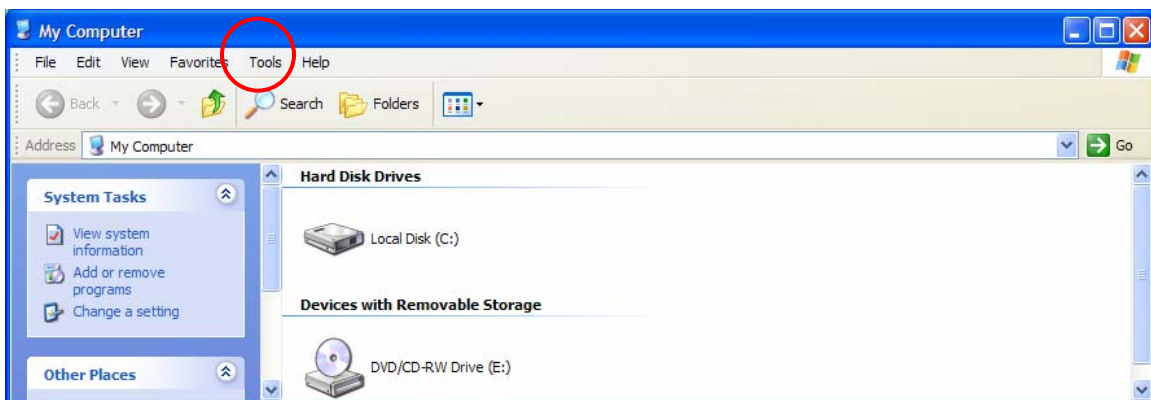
My Computer

File Edit View Favorites Tools Help

Back Search Folders

Address My Computer Go

System Tasks

View system information

Add or remove programs

Change a setting

Other Places

Hard Disk Drives

Local Disk (C:)

Devices with Removable Storage

DVD/CD-RW Drive (E:)